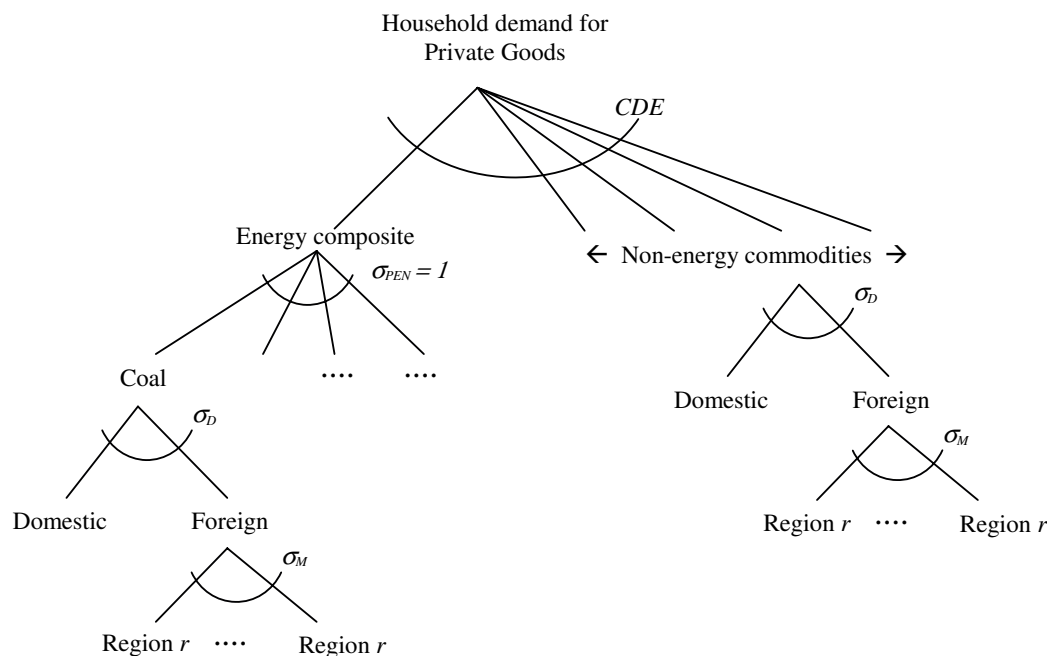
Household demand for Private Goods

$CDE$

Energy composite

$\sigma_{PEN} = 1$

← Non-energy commodities →

$\sigma_D$

Coal

···· ····

$\sigma_D$

Domestic Foreign

$\sigma_M$

Domestic Foreign

Region $r$ ···· Region $r$

$\sigma_M$

Region $r$ ···· Region $r$